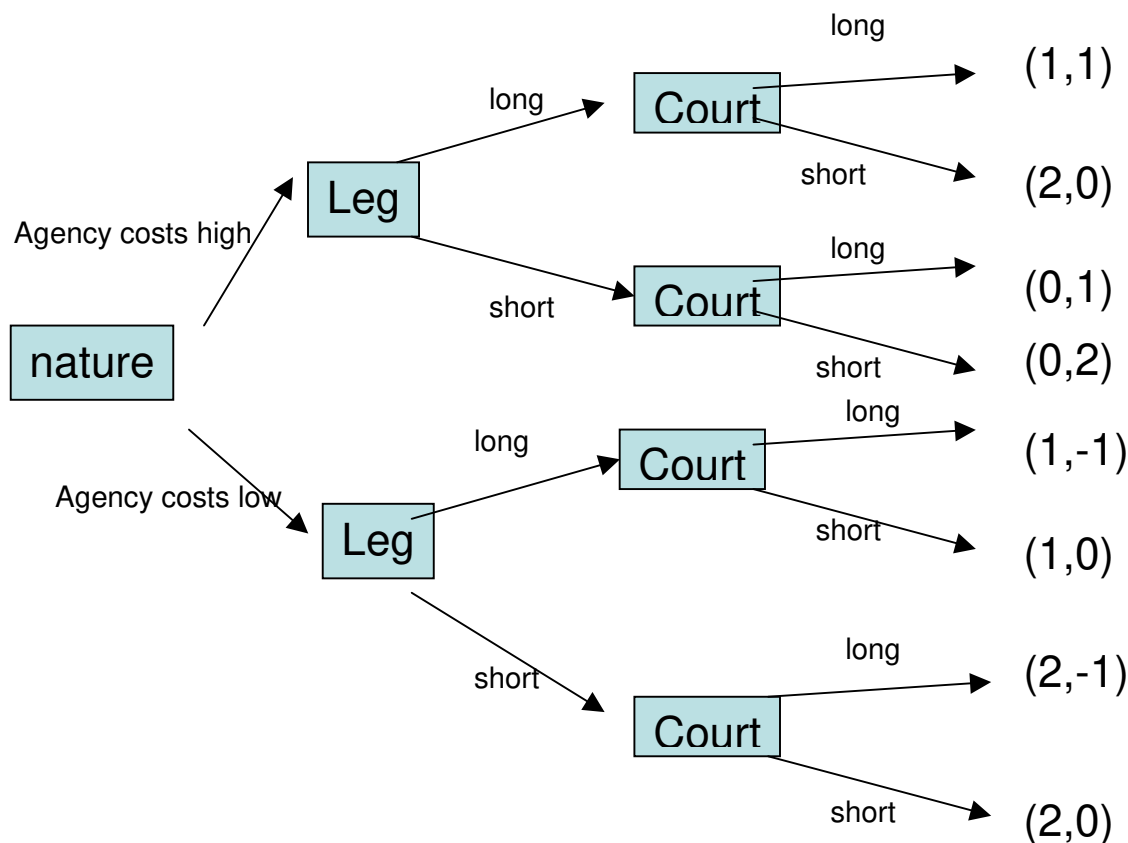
nature

Agency costs high

Leg

long

Court

long

(1,1)

short

(2,0)

short

Court

long

(0,1)

short

(0,2)

Agency costs low

Leg

long

Court

long

(1,-1)

short

(1,0)

short

Court

long

(2,-1)

short

(2,0)